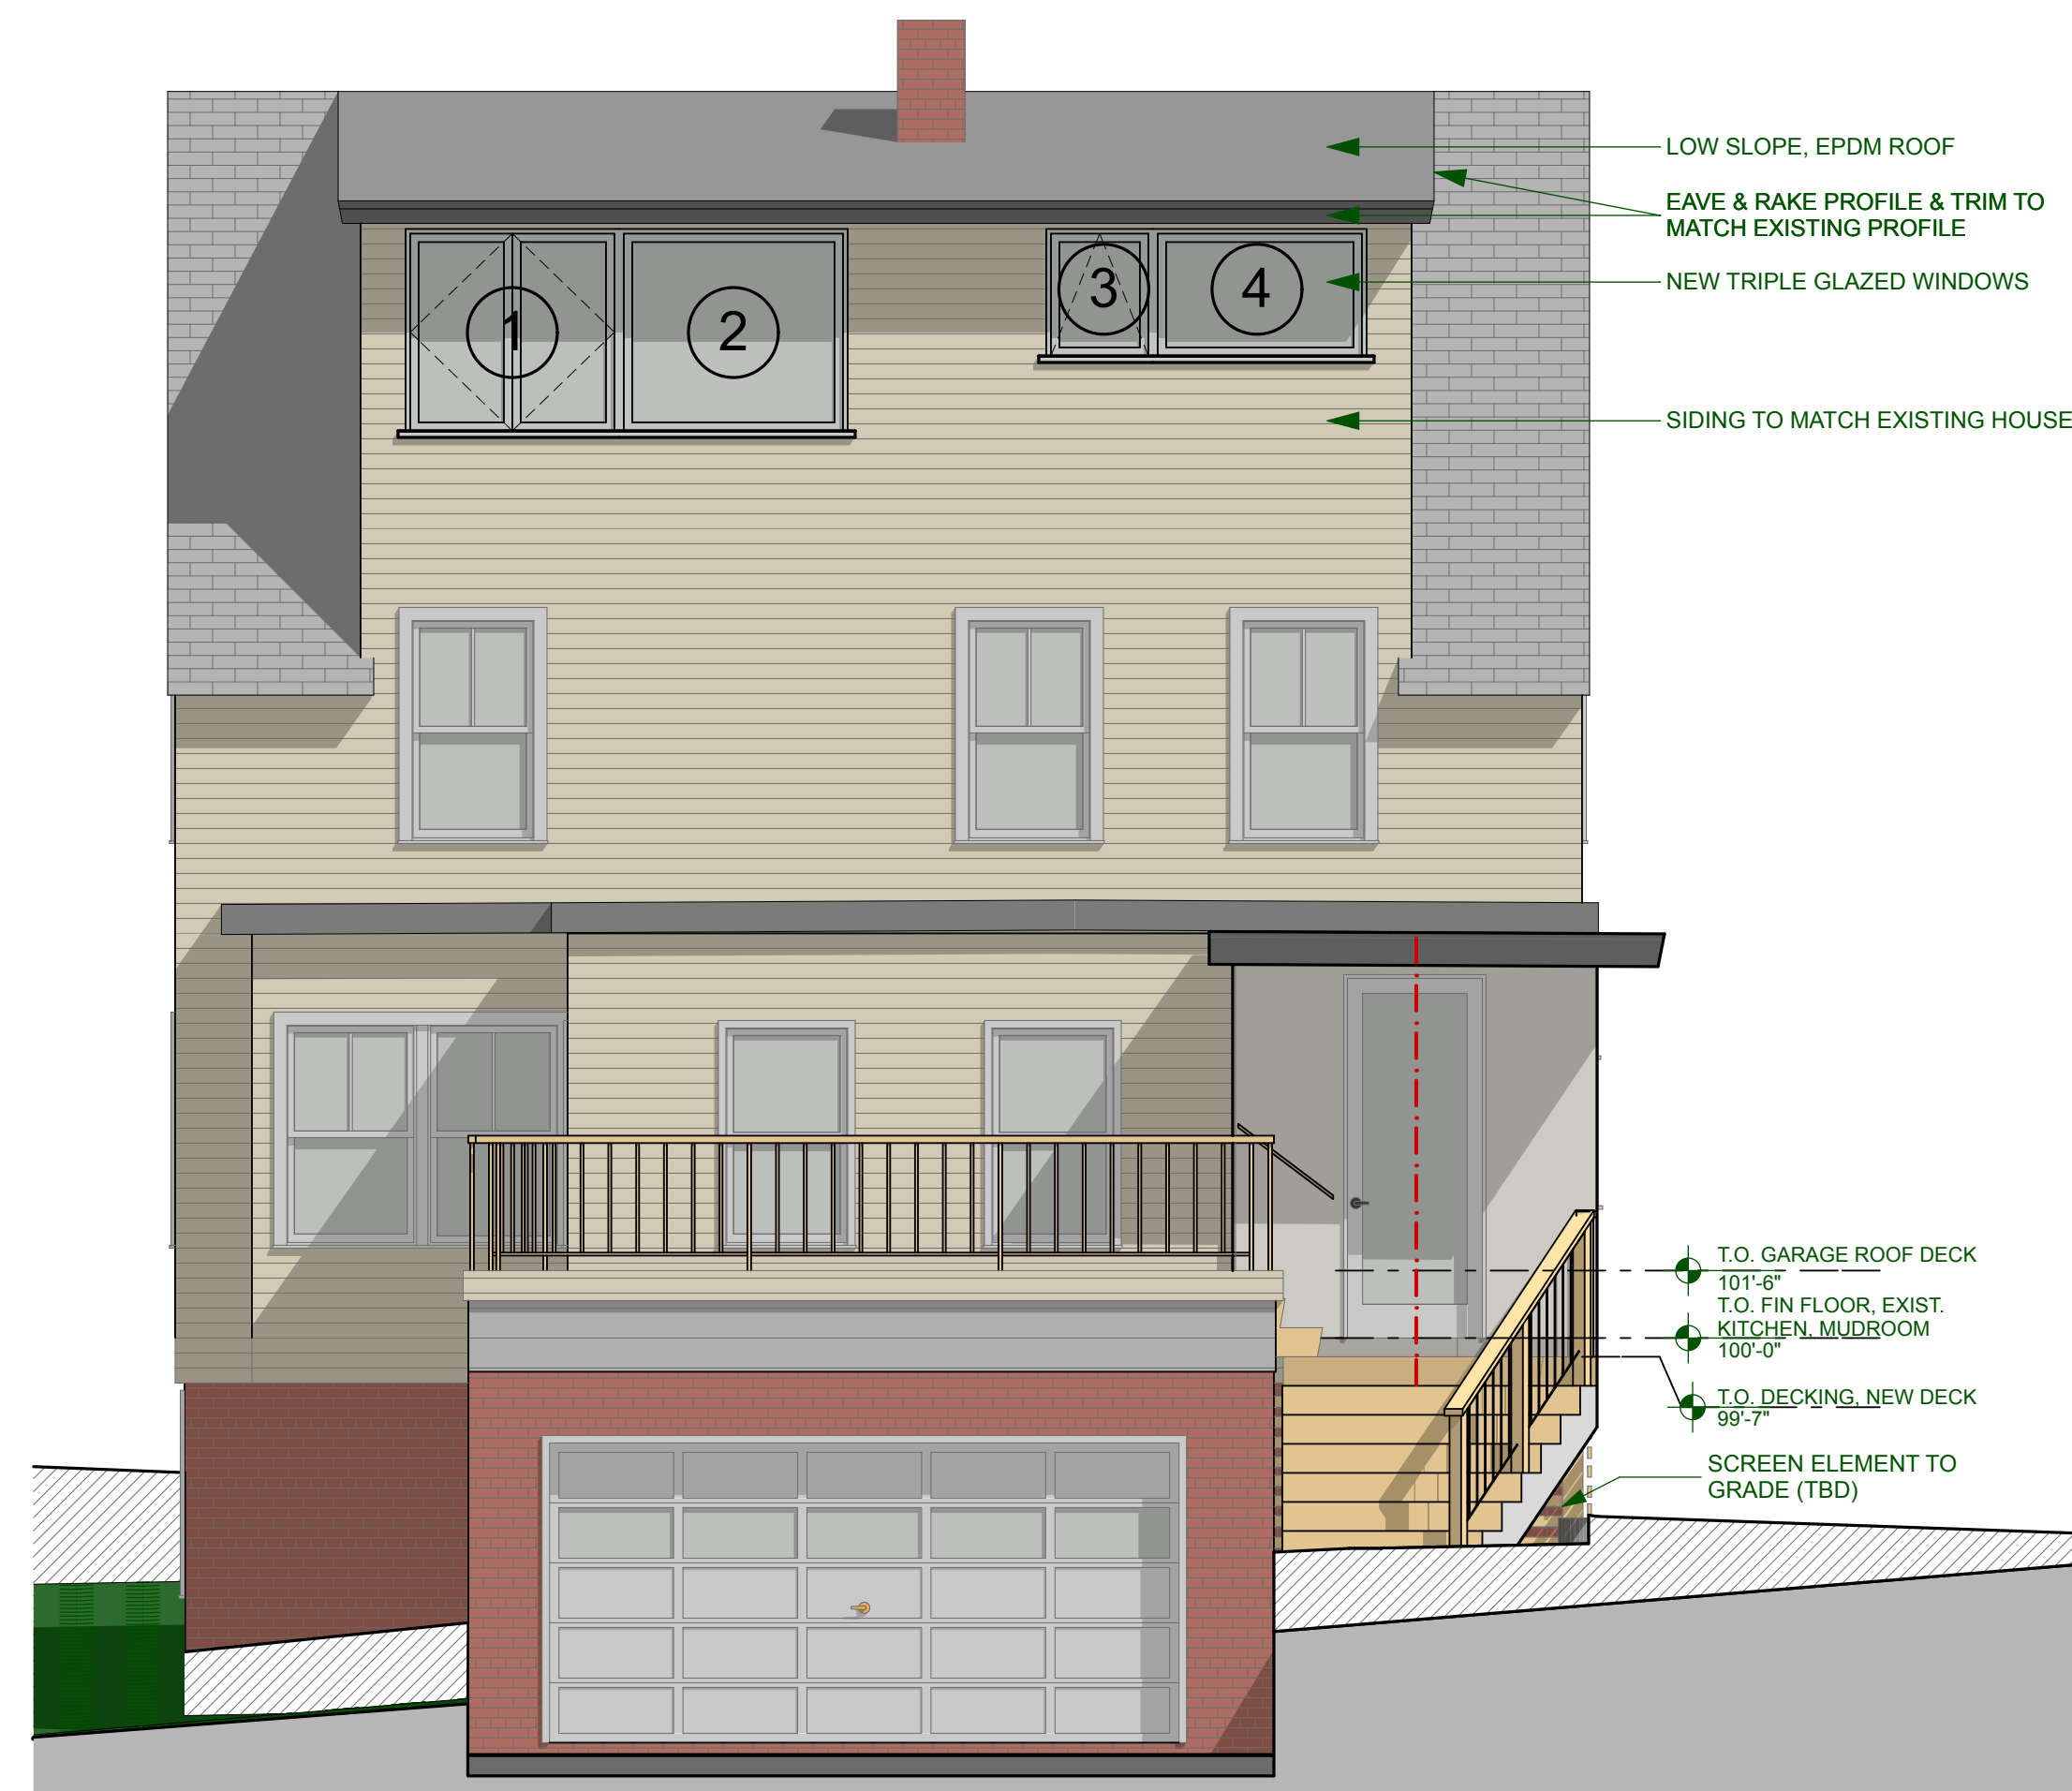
LOW SLOPE, EPDM ROOF

EAVE & RAKE PROFILE & TRIM TO MATCH EXISTING PROFILE

NEW TRIPLE GLAZED WINDOWS

SIDING TO MATCH EXISTING HOUSE

1

2

3

4

T.O. GARAGE ROOF DECK
101'-6"

T.O. FIN FLOOR, EXIST. KITCHEN, MUDROOM
100'-0"

T.O. DECKING, NEW DECK
99'-7"

SCREEN ELEMENT TO GRADE (TBD)